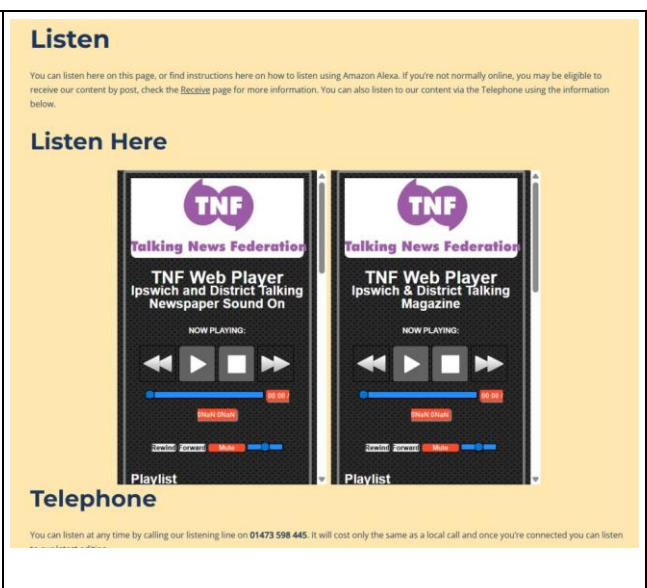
Listen

You can listen here on this page, or find instructions here on how to listen using Amazon Alexa. If you're not normally online, you may be eligible to receive our content by post, check the Receive page for more information. You can also listen to our content via the Telephone using the information below.

Listen Here

TNF
Talking News Federation
TNF Web Player
Ipswich and District Talking Newspaper Sound On
NOW PLAYING:
00:00
0NaN 0NaN
Rewind Forward Mute
Playlist

TNF
Talking News Federation
TNF Web Player
Ipswich & District Talking Magazine
NOW PLAYING:
00:00
0NaN 0NaN
Rewind Forward Mute
Playlist

Telephone

You can listen at any time by calling our listening line on 01473 598 445. It will cost only the same as a local call and once you're connected you can listen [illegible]